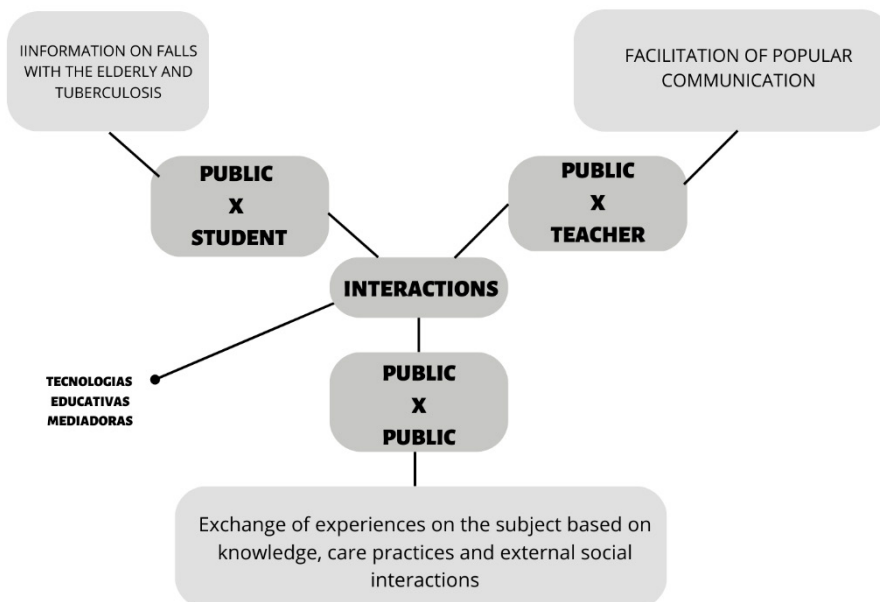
IINFORMATION ON FALLS WITH THE ELDERLY AND TUBERCULOSIS

FACILITATION OF POPULAR COMMUNICATION

PUBLIC X STUDENT

PUBLIC X TEACHER

INTERACTIONS

TECNOLOGIAS EDUCATIVAS MEDIADORAS

PUBLIC X PUBLIC

Exchange of experiences on the subject based on knowledge, care practices and external social interactions